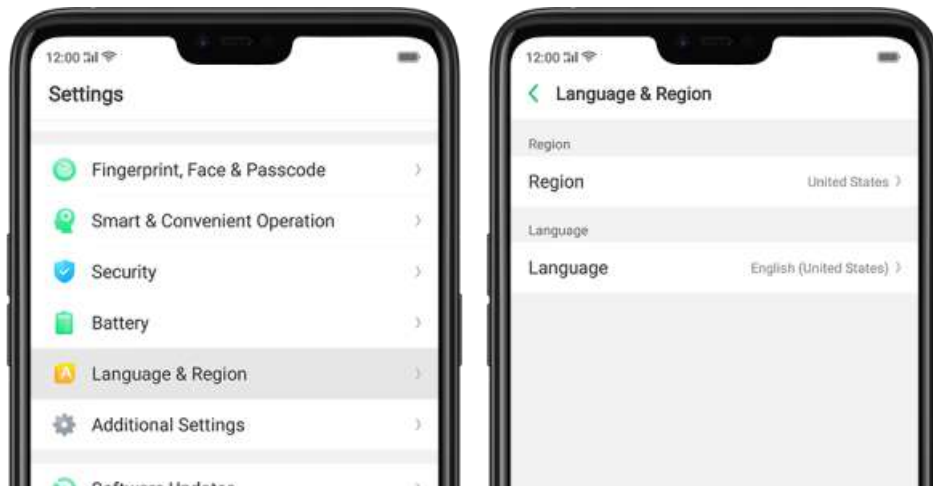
12:00

Settings

Fingerprint, Face & Passcode

Smart & Convenient Operation

Security

Battery

Language & Region

Additional Settings

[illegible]

12:00

Language & Region

Region

Region

United States

Language

Language

English (United States)